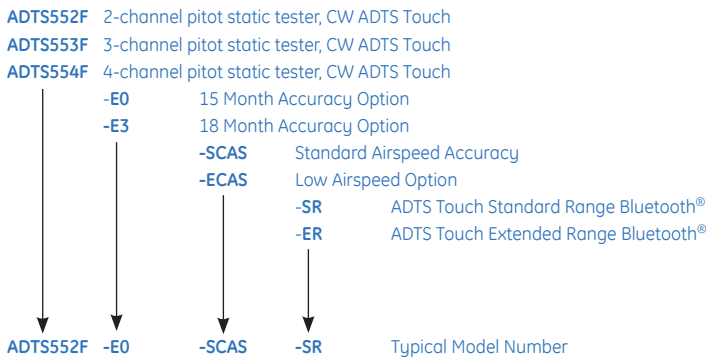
ADTS552F 2-channel pitot static tester, CW ADTS Touch
ADTS553F 3-channel pitot static tester, CW ADTS Touch
ADTS554F 4-channel pitot static tester, CW ADTS Touch

-E0 15 Month Accuracy Option
-E3 18 Month Accuracy Option

-SCAS Standard Airspeed Accuracy
-ECAS Low Airspeed Option

-SR ADTS Touch Standard Range Bluetooth®
-ER ADTS Touch Extended Range Bluetooth®

ADTS552F -E0 -SCAS -SR Typical Model Number